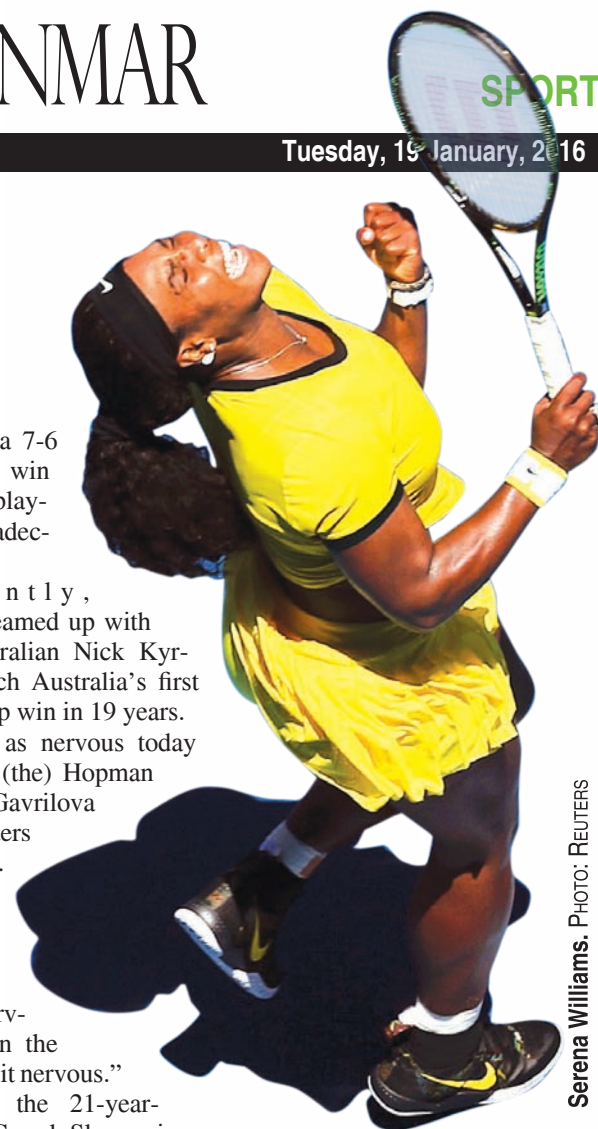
NMAR

SPORT

Tuesday, 19 January, 2016

a 7-6 win play- adec-

ntly, eamed up with ralian Nick Kyr- ch Australia's first p win in 19 years. as nervous today (the) Hopman Gavrilova ers

rv- n the it nervous." the 21-year- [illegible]

Serena Williams. Photo: Reuters